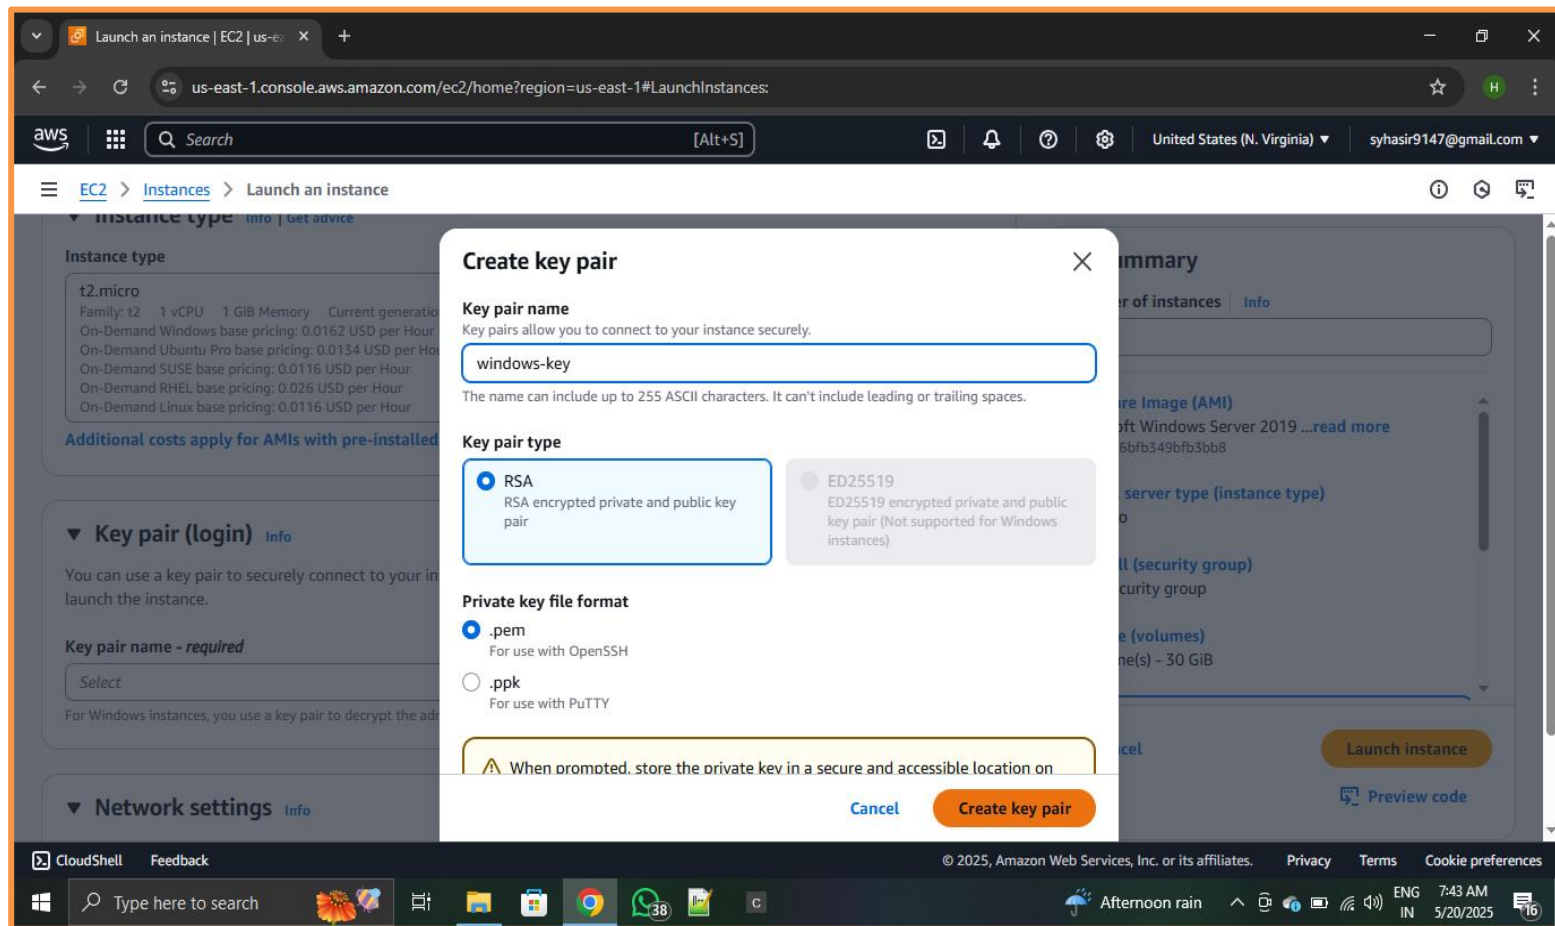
Launch an instance | EC2 | us-e ×
+

us-east-1.console.aws.amazon.com/ec2/home?region=us-east-1#LaunchInstances:

H

aws
Search [Alt+S]
United States (N. Virginia) ▼ syhasir9147@gmail.com ▼

EC2 > Instances > Launch an instance

Instance type Info | Get advice

Instance type
t2.micro
Family: t2 1 vCPU 1 GiB Memory Current generatio
On-Demand Windows base pricing: 0.0162 USD per Hour
On-Demand Ubuntu Pro base pricing: 0.0134 USD per Ho
On-Demand SUSE base pricing: 0.0116 USD per Hour
On-Demand RHEL base pricing: 0.026 USD per Hour
On-Demand Linux base pricing: 0.0116 USD per Hour
Additional costs apply for AMIs with pre-installed

Key pair (login) Info
You can use a key pair to securely connect to your in launch the instance.
Key pair name - required
Select
For Windows instances, you use a key pair to decrypt the adr

Network settings Info

Create key pair

Key pair name
Key pairs allow you to connect to your instance securely.
windows-key
The name can include up to 255 ASCII characters. It can't include leading or trailing spaces.

Key pair type
RSA
RSA encrypted private and public key pair
ED25519
ED25519 encrypted private and public key pair (Not supported for Windows instances)

Private key file format
.pem
For use with OpenSSH
.ppk
For use with PuTTY

When prompted, store the private key in a secure and accessible location on

Cancel Create key pair

mmary
r of instances Info
re Image (AMI)
oft Windows Server 2019 ...read more
6bfb349bfb3bb8
server type (instance type)
o
ll (security group)
curity group
e (volumes)
ne(s) - 30 GiB
cel
Launch instance
Preview code

CloudShell Feedback
© 2025, Amazon Web Services, Inc. or its affiliates. Privacy Terms Cookie preferences

Type here to search
38
Afternoon rain
ENG IN
7:43 AM 5/20/2025
16